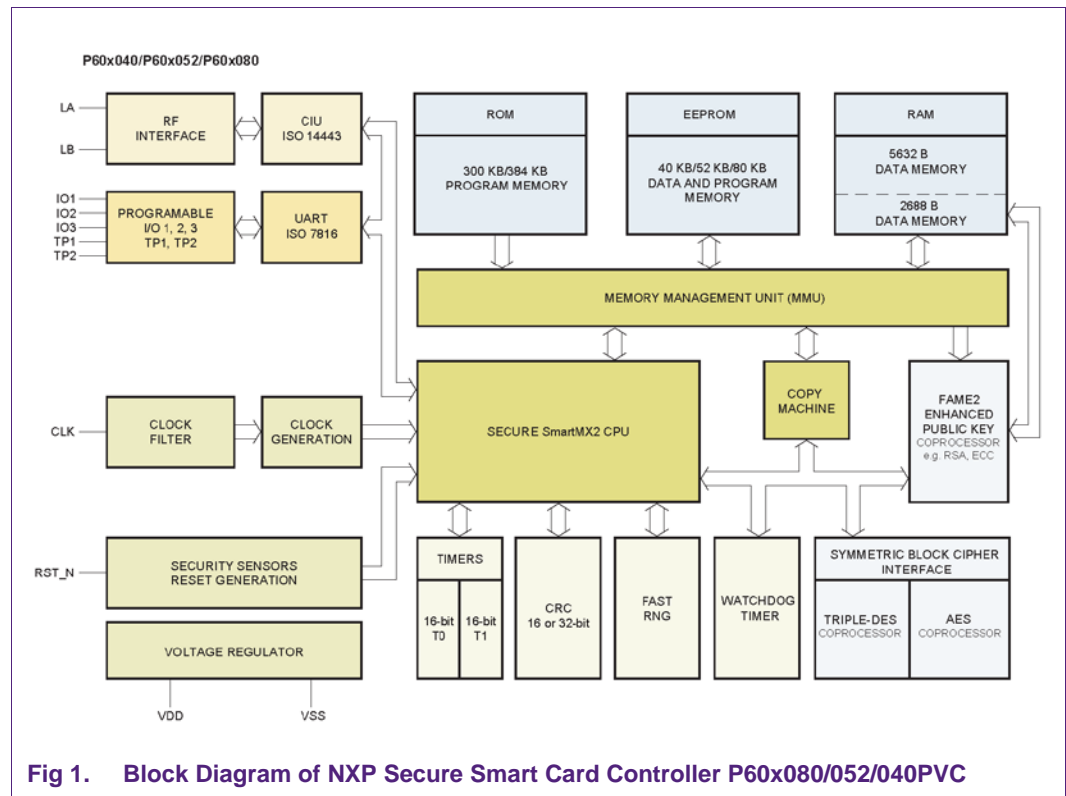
P60x040/P60x052/P60x080

LA

LB

RF INTERFACE

CIU ISO 14443

IO1
IO2
IO3
TP1
TP2

PROGRAMABLE I/O 1, 2, 3 TP1, TP2

UART ISO 7816

ROM

300 KB/384 KB PROGRAM MEMORY

EEPROM

40 KB/52 KB/80 KB DATA AND PROGRAM MEMORY

RAM

5632 B DATA MEMORY

2688 B DATA MEMORY

MEMORY MANAGEMENT UNIT (MMU)

CLK

CLOCK FILTER

CLOCK GENERATION

SECURE SmartMX2 CPU

COPY MACHINE

FAME2 ENHANCED PUBLIC KEY COPROCESSOR e.g. RSA, ECC

RST_N

SECURITY SENSORS RESET GENERATION

TIMERS

16-bit T0

16-bit T1

CRC 16 or 32-bit

FAST RNG

WATCHDOG TIMER

SYMMETRIC BLOCK CIPHER INTERFACE

TRIPLE-DES COPROCESSOR

AES COPROCESSOR

VOLTAGE REGULATOR

VDD

VSS

Fig 1. Block Diagram of NXP Secure Smart Card Controller P60x080/052/040PVC